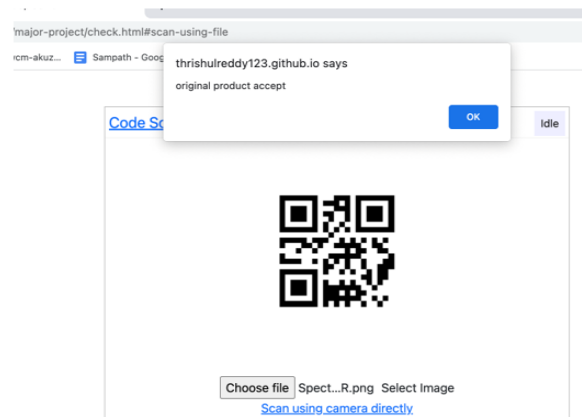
/major-project/check.html#scan-using-file

ocm-akuz... Sampath - Goog

thrishulreddy123.github.io says

original product accept

OK

Code Sc

Idle

Choose file Spect...R.png Select Image

Scan using camera directly